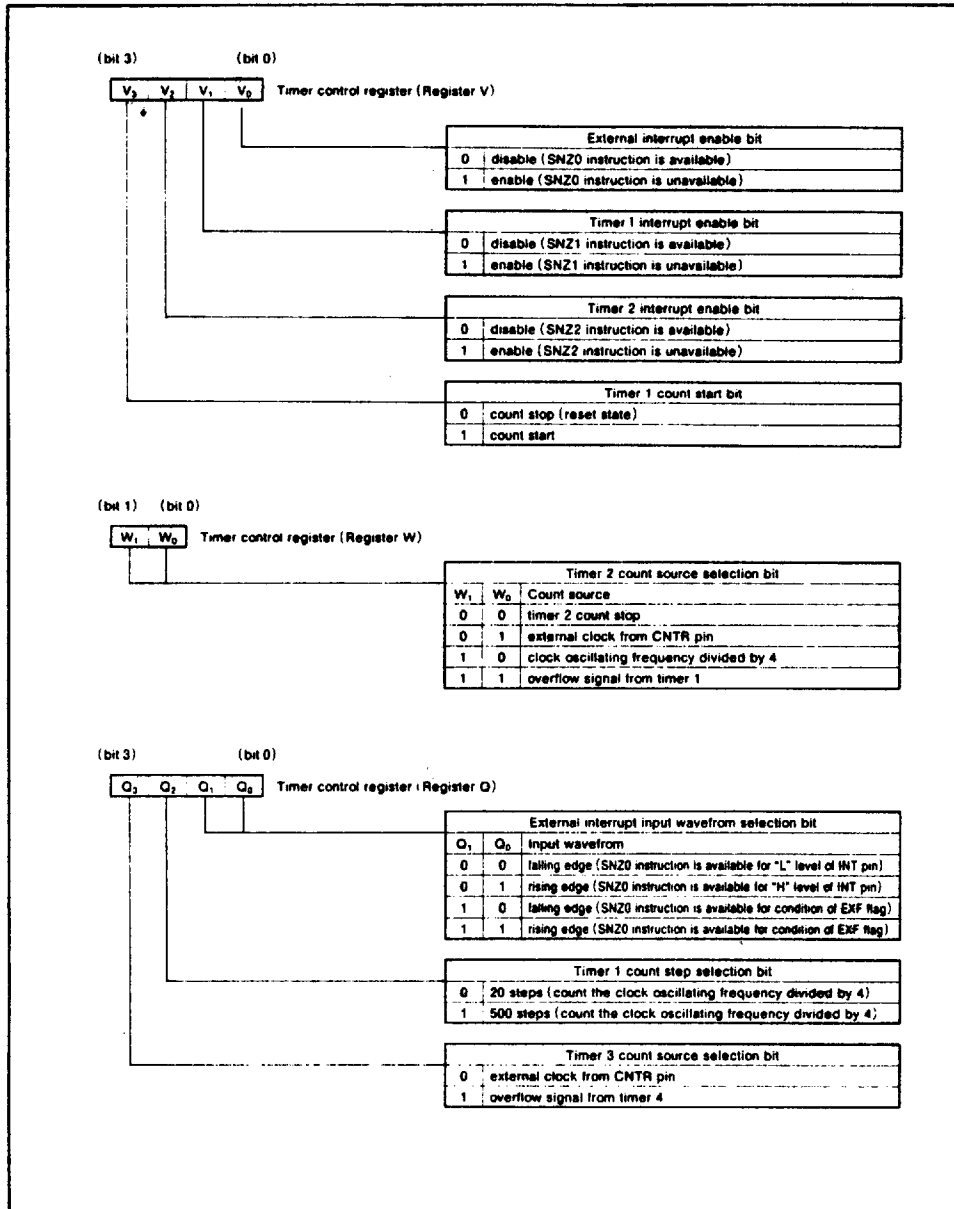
(bit 3) (bit 0)

| $V_3$ | $V_2$ | $V_1$ | $V_0$ |
|---|---|---|---|

Timer control register (Register V)

| External interrupt enable bit | |
|---|---|
| 0 | disable (SNZ0 instruction is available) |
| 1 | enable (SNZ0 instruction is unavailable) |

| Timer 1 interrupt enable bit | |
|---|---|
| 0 | disable (SNZ1 instruction is available) |
| 1 | enable (SNZ1 instruction is unavailable) |

| Timer 2 interrupt enable bit | |
|---|---|
| 0 | disable (SNZ2 instruction is available) |
| 1 | enable (SNZ2 instruction is unavailable) |

| Timer 1 count start bit | |
|---|---|
| 0 | count stop (reset state) |
| 1 | count start |

(bit 1) (bit 0)

| $W_1$ | $W_0$ |
|---|---|

Timer control register (Register W)

| Timer 2 count source selection bit | | |
|---|---|---|
| $W_1$ | $W_0$ | Count source |
| 0 | 0 | timer 2 count stop |
| 0 | 1 | external clock from CNTR pin |
| 1 | 0 | clock oscillating frequency divided by 4 |
| 1 | 1 | overflow signal from timer 1 |

(bit 3) (bit 0)

| $Q_3$ | $Q_2$ | $Q_1$ | $Q_0$ |
|---|---|---|---|

Timer control register (Register Q)

| External interrupt input wavefrom selection bit | | |
|---|---|---|
| $Q_1$ | $Q_0$ | Input wavefrom |
| 0 | 0 | falling edge (SNZ0 instruction is available for "L" level of INT pin) |
| 0 | 1 | rising edge (SNZ0 instruction is available for "H" level of INT pin) |
| 1 | 0 | falling edge (SNZ0 instruction is available for condition of EXF flag) |
| 1 | 1 | rising edge (SNZ0 instruction is available for condition of EXF flag) |

| Timer 1 count step selection bit | |
|---|---|
| 0 | 20 steps (count the clock oscillating frequency divided by 4) |
| 1 | 500 steps (count the clock oscillating frequency divided by 4) |

| Timer 3 count source selection bit | |
|---|---|
| 0 | external clock from CNTR pin |
| 1 | overflow signal from timer 4 |